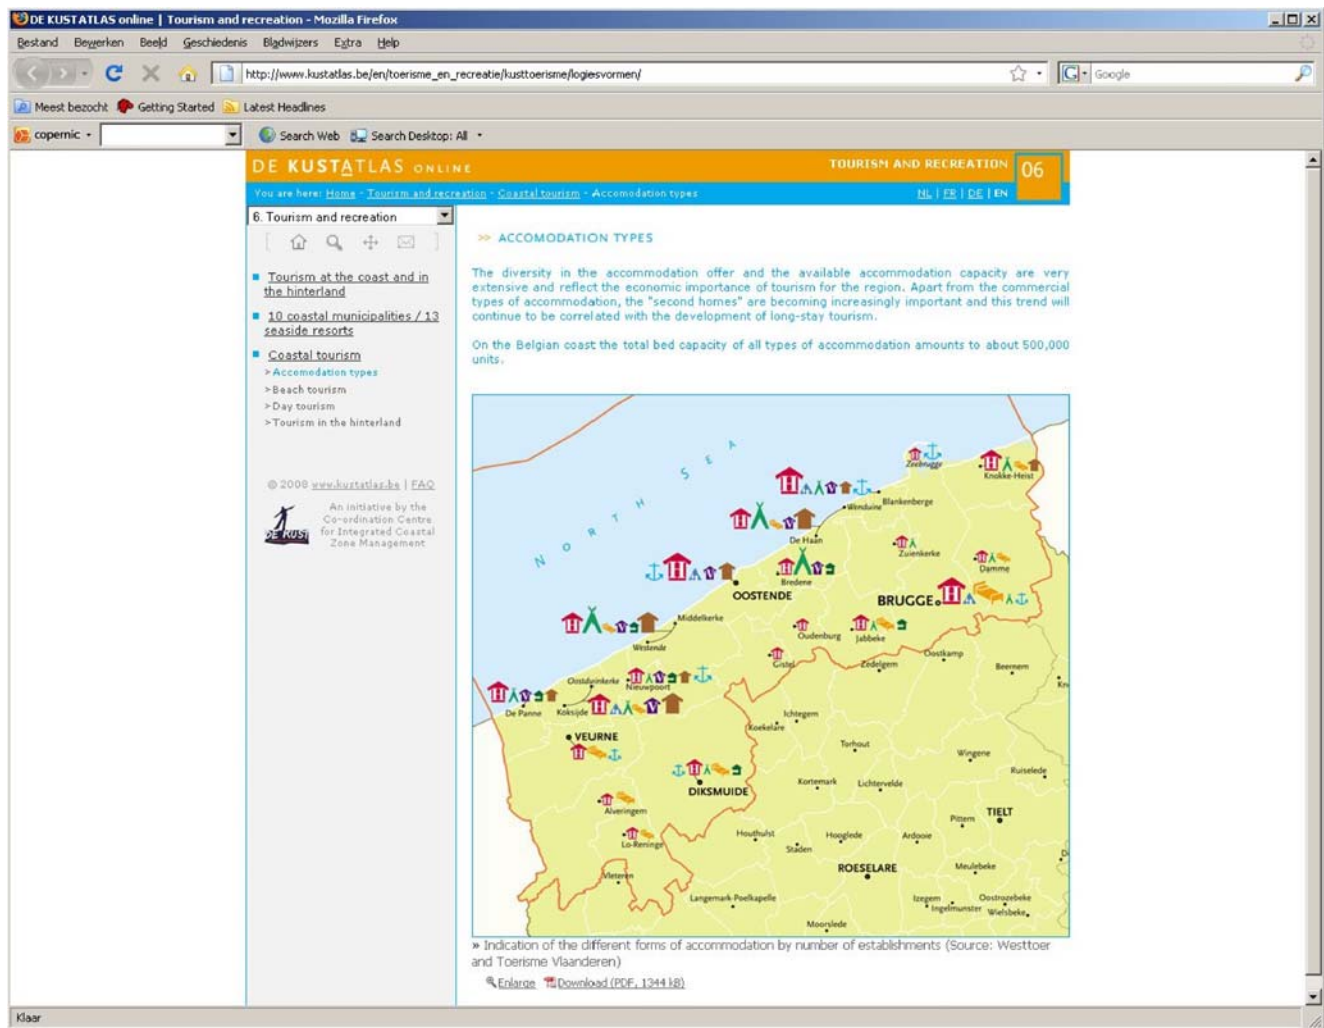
DE KUSTATLAS online | Tourism and recreation - Mozilla Firefox

Bestand Bewerken Beeld Geschiedenis Bladwijzers Extra Help

http://www.kustatlas.be/en/toerisme_en_recreatie/kusttoerisme/logiesvormen/

Google

Meest bezocht Getting Started Latest Headlines

copernic Search Web Search Desktop: All

DE KUSTATLAS ONLINE TOURISM AND RECREATION 06

You are here: Home - Tourism and recreation - Coastal tourism - Accomodation types NL | FR | DE | EN

6. Tourism and recreation

Tourism at the coast and in the hinterland

10 coastal municipalities / 13 seaside resorts

Coastal tourism
>Accomodation types
>Beach tourism
>Day tourism
>Tourism in the hinterland

© 2008 www.kustatlas.be | FAQ

An initiative by the Co-ordination Centre for Integrated Coastal Zone Management

DE KUST

>> ACCOMODATION TYPES

The diversity in the accommodation offer and the available accommodation capacity are very extensive and reflect the economic importance of tourism for the region. Apart from the commercial types of accommodation, the "second homes" are becoming increasingly important and this trend will continue to be correlated with the development of long-stay tourism.

On the Belgian coast the total bed capacity of all types of accommodation amounts to about 500,000 units.

NORTH SEA

Zeebrugge Knokke-Heist Wenduine Blankenberge De Haan Zuienkerke Damme Bredene OOSTENDE BRUGGE Middelkerke Oudenburg Jabbeke Westende Oostkamp Gistel Zedelgem Beernem Oostduinkerke Nieuwpoort De Panne Koksijde Ichtegem Koekelare VEURNE Torhout Wingene Ruiselede DIKSMUIDE Kortemark Lichtervelde Alveringem TIELT Pittem Houthulst Hooglede Ardooie Lo-Reninge Staden ROESELARE Meulebeke Vleteren Langemark-Poelkapelle Izegem Ingelmunster Oostrozebeke Wielsbeke Moorslede

» Indication of the different forms of accommodation by number of establishments (Source: Westtoer and Toerisme Vlaanderen)

Enlarge Download (PDF, 1344 kB)

Klaar